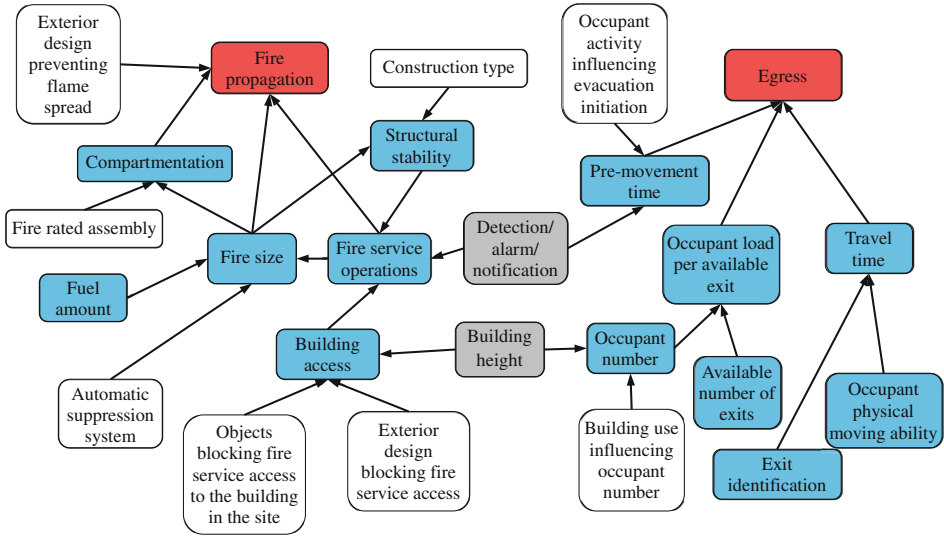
Exterior design preventing flame spread

Fire propagation

Construction type

Occupant activity influencing evacuation initiation

Egress

Compartmentation

Structural stability

Pre-movement time

Fire rated assembly

Detection/ alarm/ notification

Fire size

Fire service operations

Occupant load per available exit

Travel time

Fuel amount

Building access

Building height

Occupant number

Automatic suppression system

Available number of exits

Occupant physical moving ability

Objects blocking fire service access to the building in the site

Exterior design blocking fire service access

Building use influencing occupant number

Exit identification